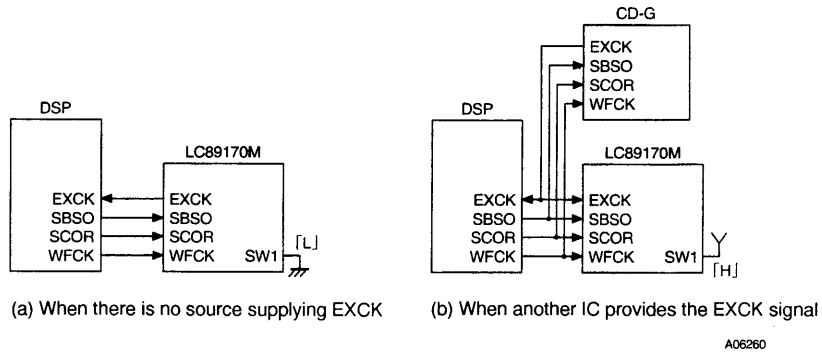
DSP

LC89170M

EXCK
SBSO
SCOR
WFCK

EXCK
SBSO
SCOR
WFCK
SW1

「L」

(a) When there is no source supplying EXCK

CD-G

EXCK
SBSO
SCOR
WFCK

DSP

LC89170M

EXCK
SBSO
SCOR
WFCK

EXCK
SBSO
SCOR
WFCK
SW1

「H」

(b) When another IC provides the EXCK signal

A06260